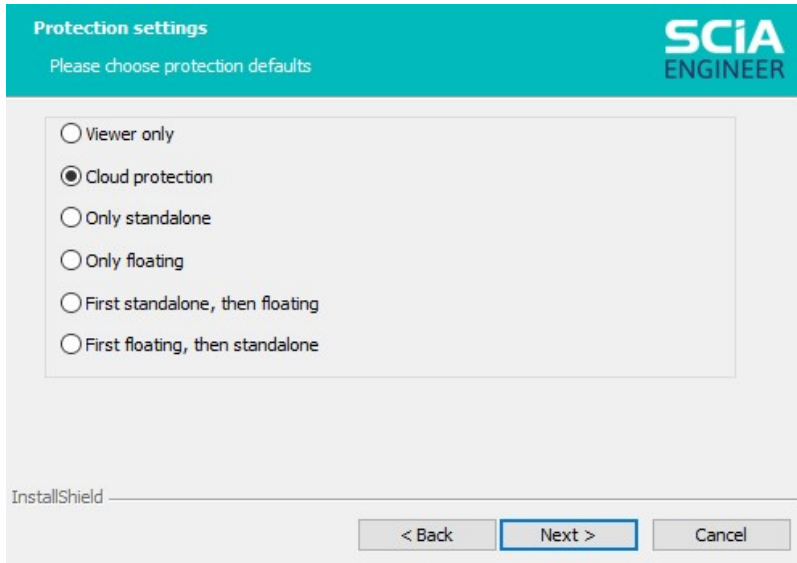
Protection settings

Please choose protection defaults

SCiA ENGINEER

Viewer only

Cloud protection

Only standalone

Only floating

First standalone, then floating

First floating, then standalone

InstallShield

< Back

Next >

Cancel